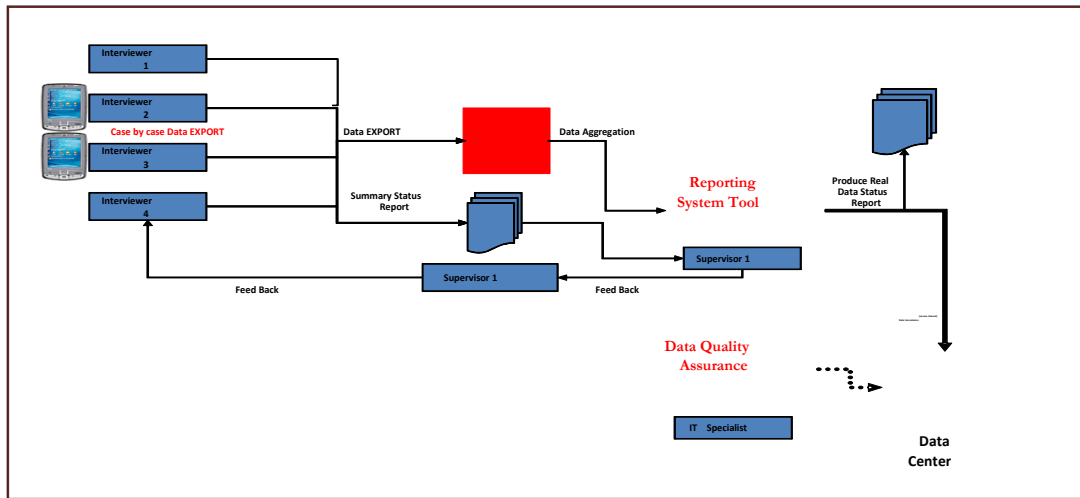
Interviewer 1

Interviewer 2

Case by case Data EXPORT

Interviewer 3

Interviewer 4

Data EXPORT

Data Aggregation

Summary Status Report

Reporting System Tool

Produce Real Data Status Report

Supervisor 1

Supervisor 1

Feed Back

Feed Back

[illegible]

Data Quality Assurance

IT Specialist

Data Center